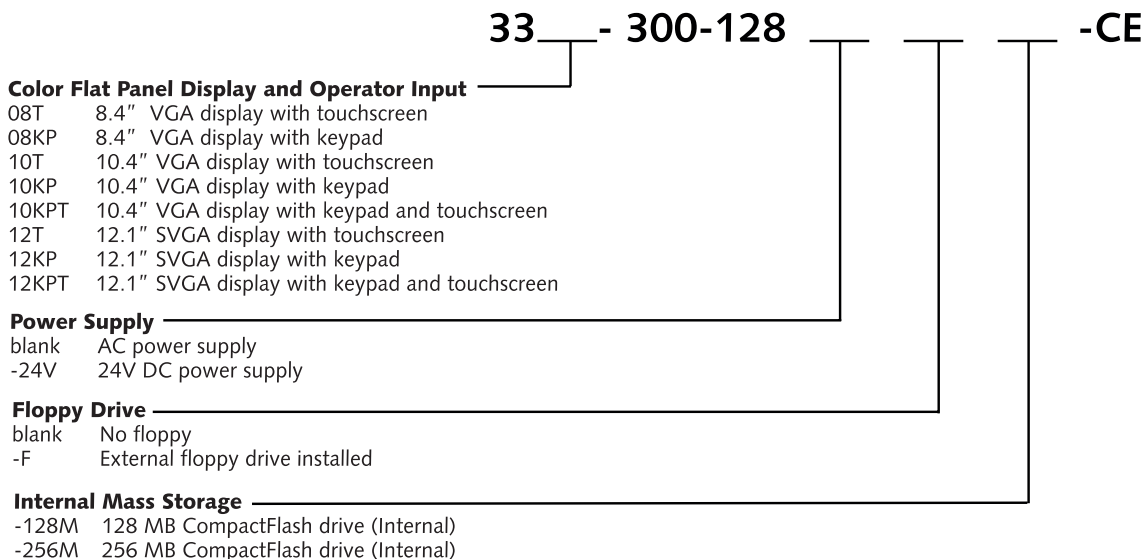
33___- 300-128 ___ ___ ___ -CE

**Color Flat Panel Display and Operator Input**

| | |
|---|---|
| 08T | 8.4″ VGA display with touchscreen |
| 08KP | 8.4″ VGA display with keypad |
| 10T | 10.4″ VGA display with touchscreen |
| 10KP | 10.4″ VGA display with keypad |
| 10KPT | 10.4″ VGA display with keypad and touchscreen |
| 12T | 12.1″ SVGA display with touchscreen |
| 12KP | 12.1″ SVGA display with keypad |
| 12KPT | 12.1″ SVGA display with keypad and touchscreen |

**Power Supply**

| | |
|---|---|
| blank | AC power supply |
| -24V | 24V DC power supply |

**Floppy Drive**

| | |
|---|---|
| blank | No floppy |
| -F | External floppy drive installed |

**Internal Mass Storage**

| | |
|---|---|
| -128M | 128 MB CompactFlash drive (Internal) |
| -256M | 256 MB CompactFlash drive (Internal) |